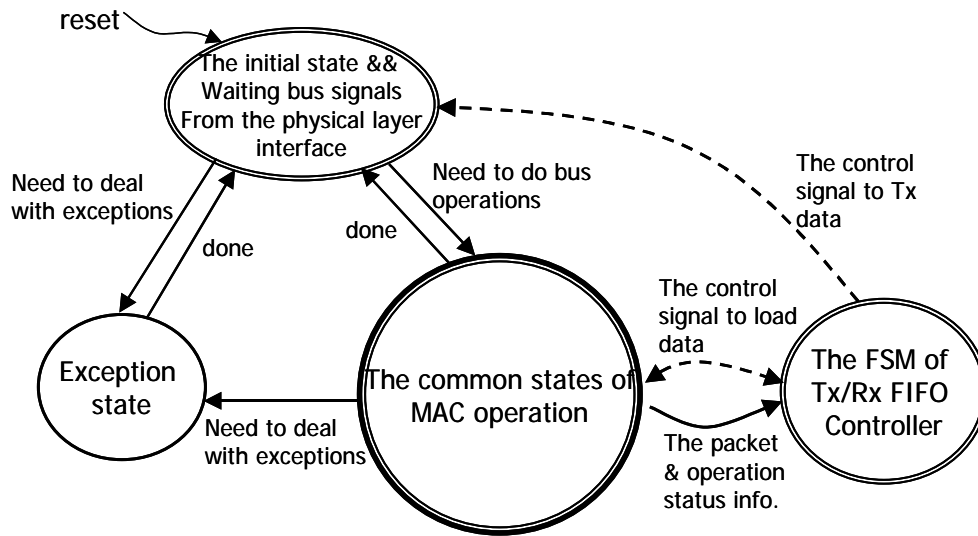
reset

The initial state && Waiting bus signals From the physical layer interface

The control signal to Tx data

Need to deal with exceptions

done

Need to do bus operations

done

The control signal to load data

Exception state

The common states of MAC operation

The FSM of Tx/Rx FIFO Controller

Need to deal with exceptions

The packet & operation status info.